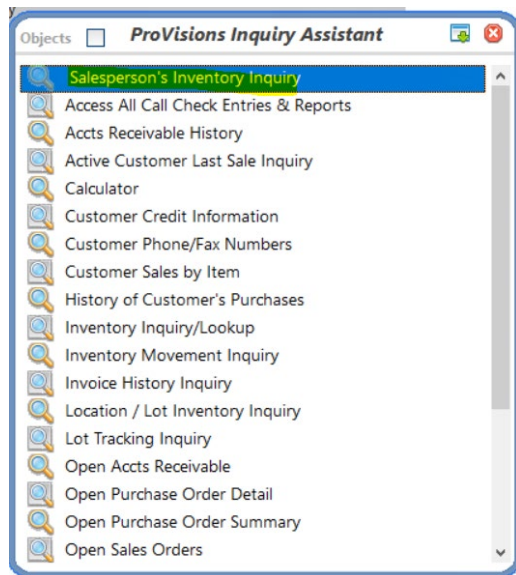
Objects ProVisions Inquiry Assistant

Salesperson's Inventory Inquiry
Access All Call Check Entries & Reports
Accts Receivable History
Active Customer Last Sale Inquiry
Calculator
Customer Credit Information
Customer Phone/Fax Numbers
Customer Sales by Item
History of Customer's Purchases
Inventory Inquiry/Lookup
Inventory Movement Inquiry
Invoice History Inquiry
Location / Lot Inventory Inquiry
Lot Tracking Inquiry
Open Accts Receivable
Open Purchase Order Detail
Open Purchase Order Summary
Open Sales Orders